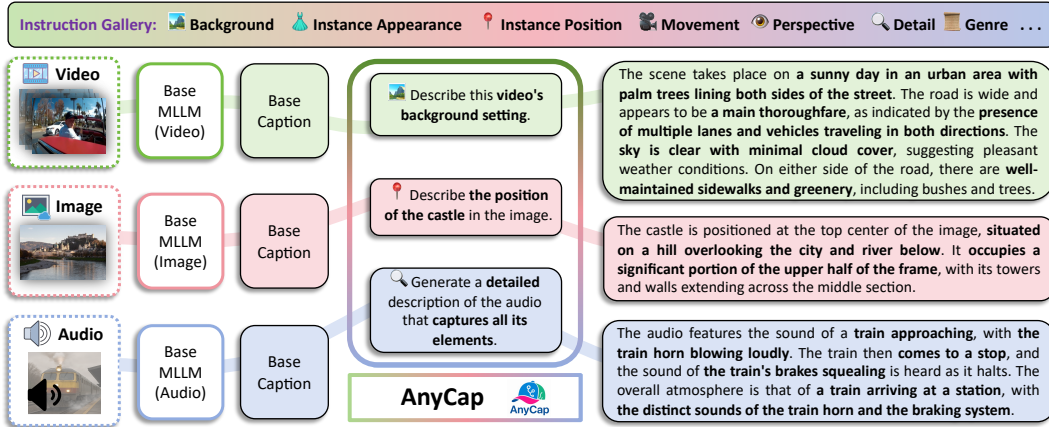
Instruction Gallery: Background Instance Appearance Instance Position Movement Perspective Detail Genre . . .

Video

Base MLLM (Video)

Base Caption

Describe this **video's background setting**.

The scene takes place on **a sunny day in an urban area with palm trees lining both sides of the street**. The road is wide and appears to be **a main thoroughfare**, as indicated by the **presence of multiple lanes and vehicles traveling in both directions**. The **sky is clear with minimal cloud cover**, suggesting pleasant weather conditions. On either side of the road, there are **well-maintained sidewalks and greenery**, including bushes and trees.

Image

Base MLLM (Image)

Base Caption

Describe **the position of the castle** in the image.

The castle is positioned at the top center of the image, **situated on a hill overlooking the city and river below**. It **occupies a significant portion of the upper half of the frame**, with its towers and walls extending across the middle section.

Audio

Base MLLM (Audio)

Base Caption

Generate a **detailed** description of the audio that **captures all its elements**.

The audio features the sound of a **train approaching**, with **the train horn blowing loudly**. The train then **comes to a stop**, and the sound of **the train's brakes squealing** is heard as it halts. The overall atmosphere is that of **a train arriving at a station**, with **the distinct sounds of the train horn and the braking system**.

AnyCap

AnyCap